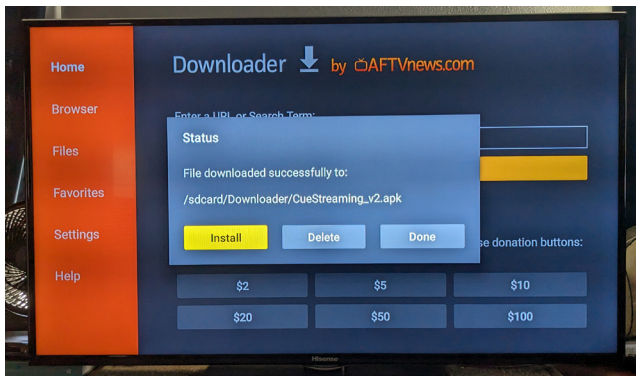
Home

Browser

Files

Favorites

Settings

Help

Downloader by AFTVnews.com

Enter a URL or Search Term:

Status

File downloaded successfully to:

/sdcard/Downloader/CueStreaming_v2.apk

Install

Delete

Done

se donation buttons:

| $2 | $5 | $10 |
|---|---|---|
| $20 | $50 | $100 |

Hisense